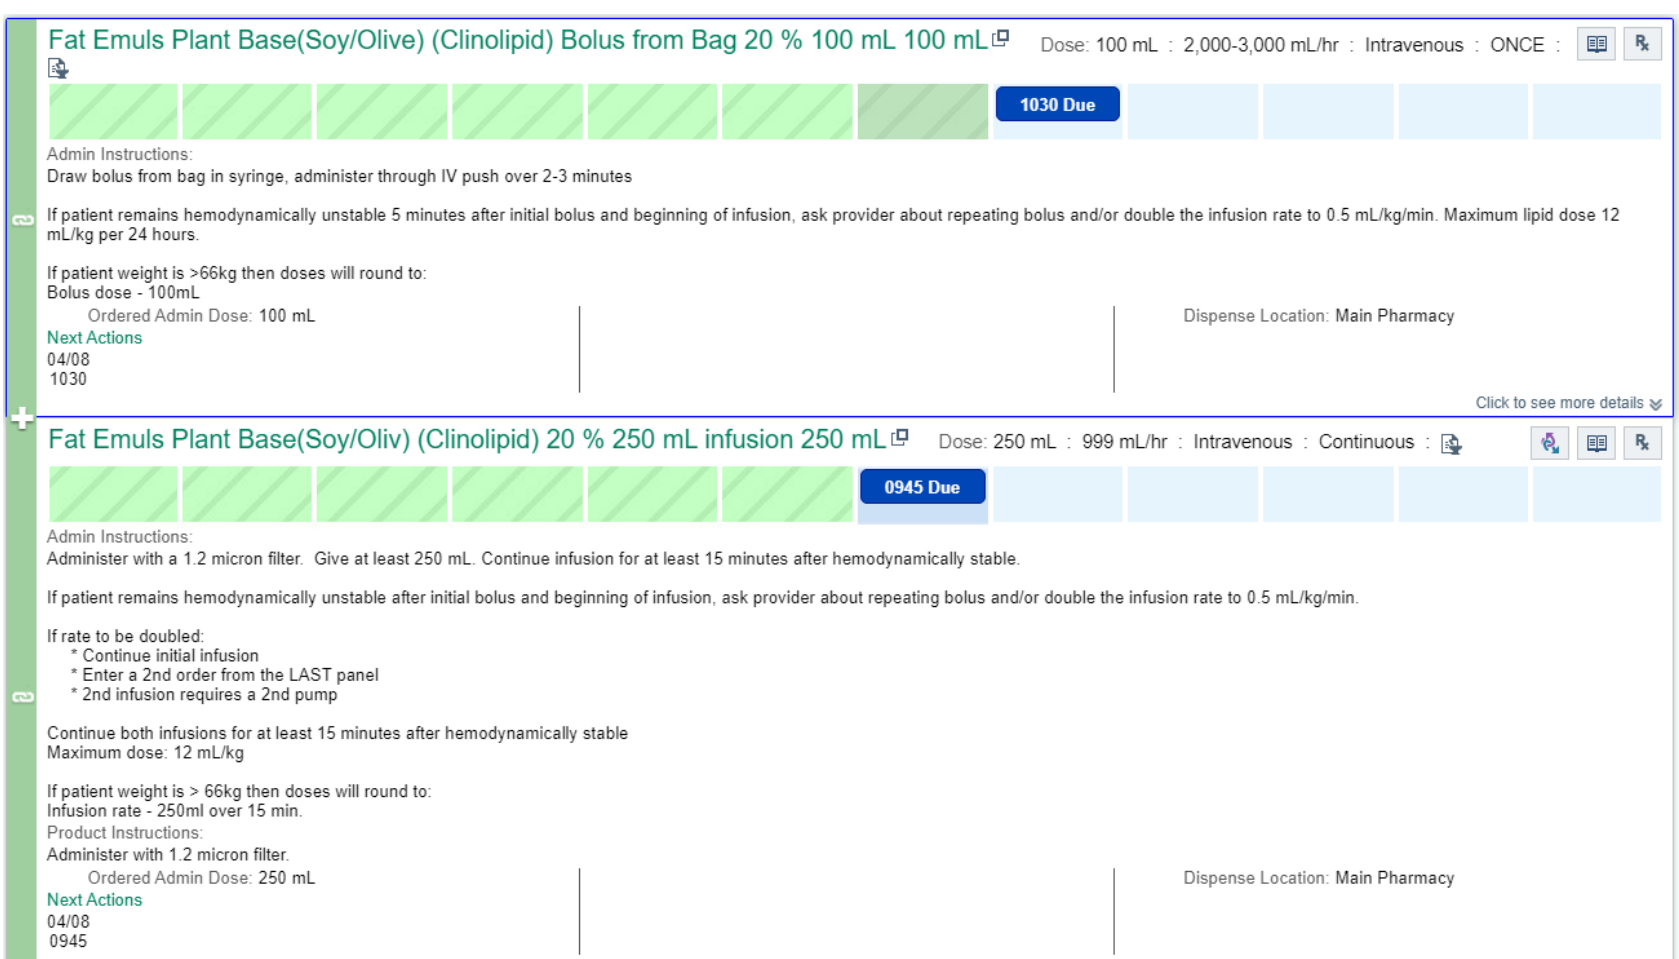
Fat Emuls Plant Base(Soy/Olive) (Clinolipid) Bolus from Bag 20 % 100 mL 100 mL Dose: 100 mL : 2,000-3,000 mL/hr : Intravenous : ONCE :

1030 Due

Admin Instructions:
Draw bolus from bag in syringe, administer through IV push over 2-3 minutes

If patient remains hemodynamically unstable 5 minutes after initial bolus and beginning of infusion, ask provider about repeating bolus and/or double the infusion rate to 0.5 mL/kg/min. Maximum lipid dose 12 mL/kg per 24 hours.

If patient weight is >66kg then doses will round to:
Bolus dose - 100mL
Ordered Admin Dose: 100 mL
Dispense Location: Main Pharmacy
Next Actions
04/08
1030
Click to see more details

Fat Emuls Plant Base(Soy/Oliv) (Clinolipid) 20 % 250 mL infusion 250 mL Dose: 250 mL : 999 mL/hr : Intravenous : Continuous :

0945 Due

Admin Instructions:
Administer with a 1.2 micron filter. Give at least 250 mL. Continue infusion for at least 15 minutes after hemodynamically stable.

If patient remains hemodynamically unstable after initial bolus and beginning of infusion, ask provider about repeating bolus and/or double the infusion rate to 0.5 mL/kg/min.

If rate to be doubled:
* Continue initial infusion
* Enter a 2nd order from the LAST panel
* 2nd infusion requires a 2nd pump

Continue both infusions for at least 15 minutes after hemodynamically stable
Maximum dose: 12 mL/kg

If patient weight is > 66kg then doses will round to:
Infusion rate - 250ml over 15 min.
Product Instructions:
Administer with 1.2 micron filter.
Ordered Admin Dose: 250 mL
Dispense Location: Main Pharmacy
Next Actions
04/08
0945